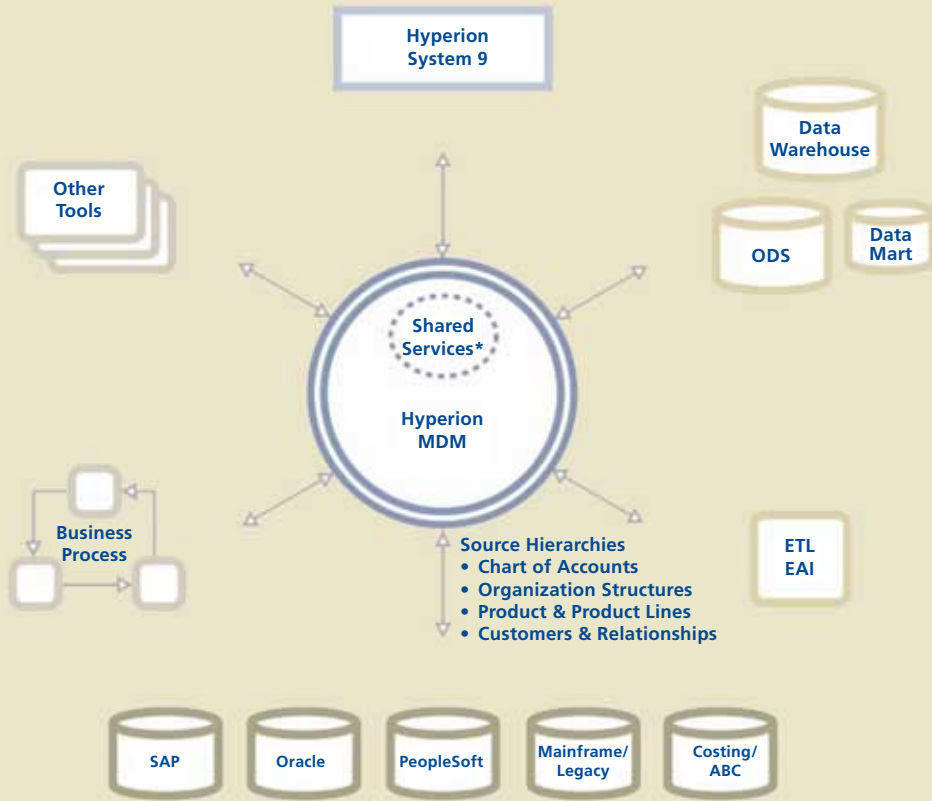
Hyperion System 9

Data Warehouse

Other Tools

ODS

Data Mart

Shared Services*

Hyperion MDM

Business Process

ETL EAI

Source Hierarchies
• Chart of Accounts
• Organization Structures
• Product & Product Lines
• Customers & Relationships

SAP

Oracle

PeopleSoft

Mainframe/ Legacy

Costing/ ABC